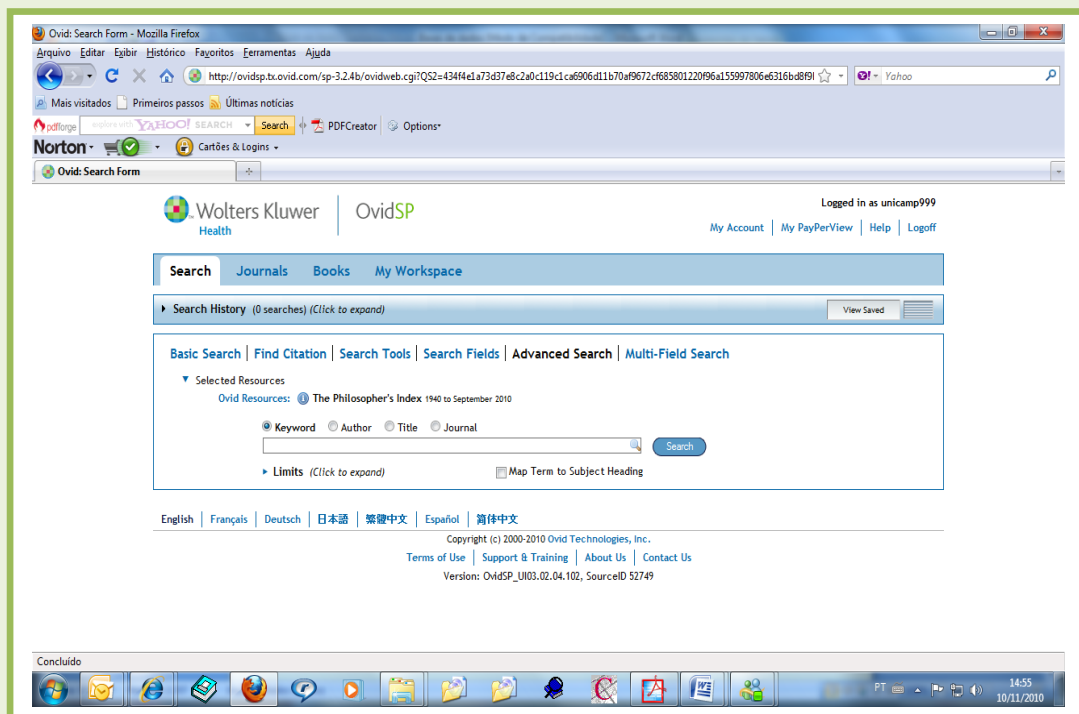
Ovid: Search Form - Mozilla Firefox

Arquivo Editar Exibir Histórico Favoritos Ferramentas Ajuda

http://ovidsp.tx.ovid.com/sp-3.2.4b/ovidweb.cgi?QS2=434f4e1a73d37e8c2a0c119c1ca6906d11b70af9672cf685801220f96a155997806e6316bd8f9

Yahoo

Mais visitados Primeiros passos Últimas notícias

pdfforge explore with YAHOO! SEARCH Search PDFCreator Options

Norton Cartões & Logins

Ovid: Search Form

Wolters Kluwer Health OvidSP

Logged in as unicamp999

My Account My PayPerView Help Logoff

Search Journals Books My Workspace

Search History (0 searches) (Click to expand)

View Saved

Basic Search | Find Citation | Search Tools | Search Fields | Advanced Search | Multi-Field Search

Selected Resources

Ovid Resources: The Philosopher's Index 1940 to September 2010

Keyword Author Title Journal

Search

Limits (Click to expand)

Map Term to Subject Heading

English | Français | Deutsch | 日本語 | 繁體中文 | Español | 简体中文

Copyright (c) 2000-2010 Ovid Technologies, Inc.

Terms of Use | Support & Training | About Us | Contact Us

Version: OvidSP_UI03.02.04.102, SourceID 52749

Concluído

PT 14:55 10/11/2010